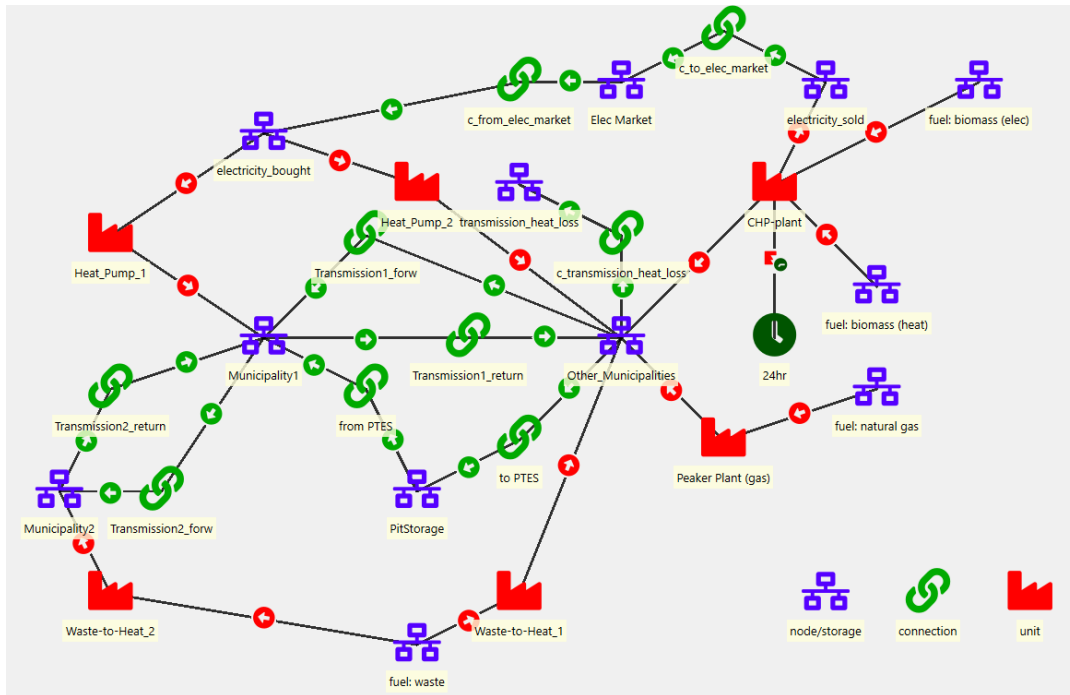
c_to_elec_market
c_from_elec_market
Elec Market
electricity_sold
fuel: biomass (elec)
electricity_bought
Heat_Pump_2
transmission_heat_loss
CHP-plant
Heat_Pump_1
Transmission1_forw
c_transmission_heat_loss
fuel: biomass (heat)
Municipality1
Transmission1_return
Other_Municipalities
24hr
Transmission2_return
from PTES
fuel: natural gas
Peaker Plant (gas)
to PTES
Municipality2
Transmission2_forw
PitStorage
Waste-to-Heat_2
Waste-to-Heat_1
node/storage
connection
unit
fuel: waste